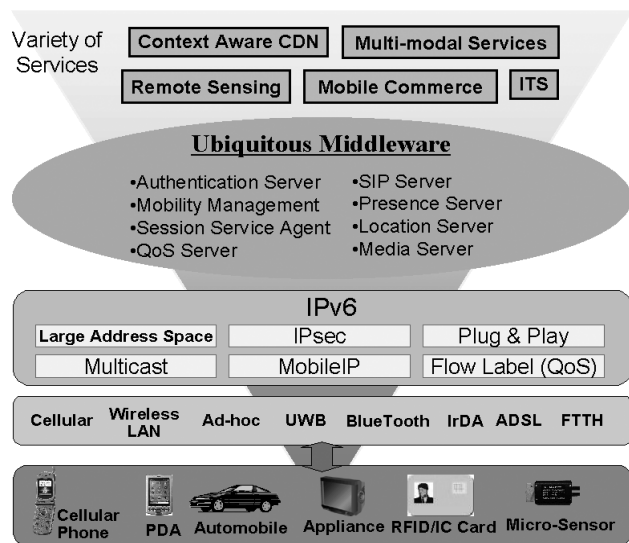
Variety of Services

Context Aware CDN

Multi-modal Services

Remote Sensing

Mobile Commerce

ITS

Ubiquitous Middleware

•Authentication Server
•Mobility Management
•Session Service Agent
•QoS Server

•SIP Server
•Presence Server
•Location Server
•Media Server

IPv6

| Large Address Space | IPsec | Plug & Play |
|---|---|---|
| Multicast | MobileIP | Flow Label (QoS) |

Cellular

Wireless LAN

Ad-hoc

UWB

BlueTooth

IrDA

ADSL

FTTH

Cellular Phone

PDA

Automobile

Appliance

RFID/IC Card

Micro-Sensor